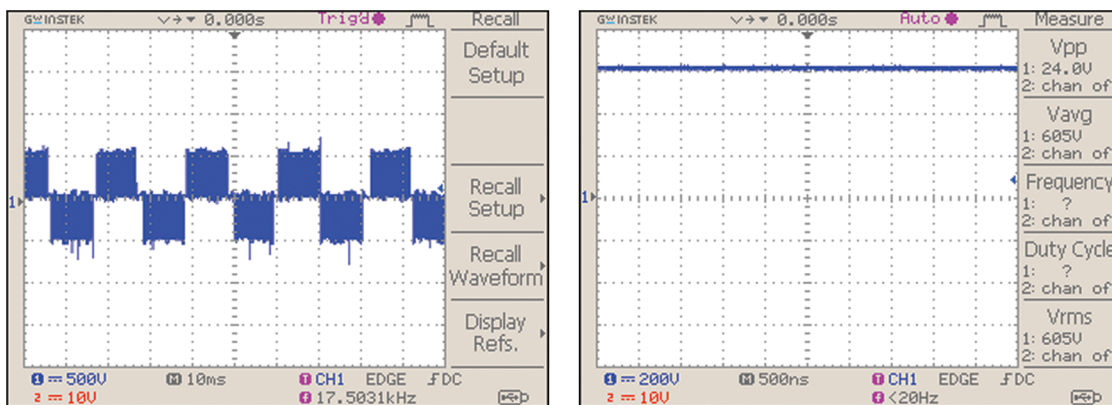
GWINSTEK ∨→▾ 0.000s Trig'd Recall

Default Setup

Recall Setup

Recall Waveform

Display Refs.

1

1 ═ 500V M 10ms T CH1 EDGE ƒDC
2 ═ 10V T 17.5031kHz

GWINSTEK ∨→▾ 0.000s Auto Measure

Vpp
1: 24.0V
2: chan of

Vavg
1: 605V
2: chan of

Frequency
1: ?
2: chan of

Duty Cycle
1: ?
2: chan of

Vrms
1: 605V
2: chan of

1

1 ═ 200V M 500ns T CH1 EDGE ƒDC
2 ═ 10V T <20Hz